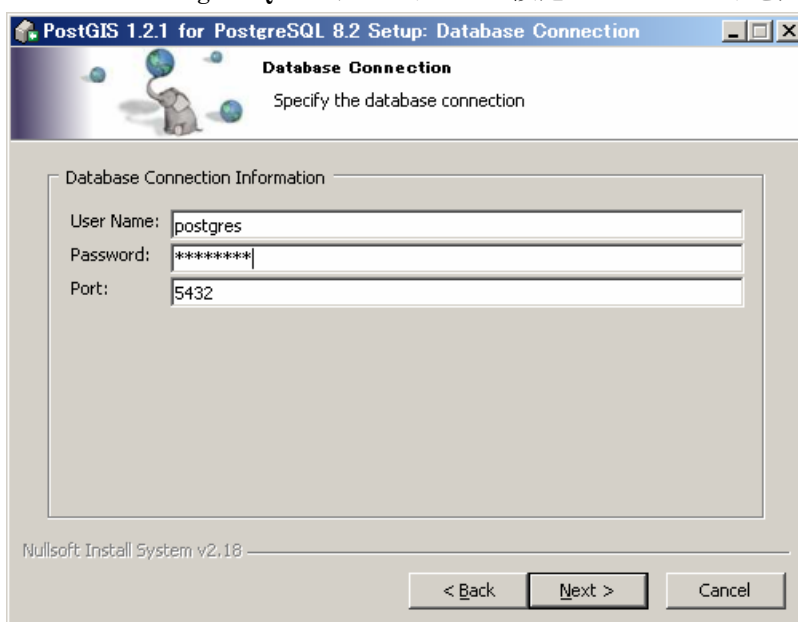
PostGIS 1.2.1 for PostgreSQL 8.2 Setup: Database Connection

Database Connection

Specify the database connection

Database Connection Information

User Name: postgres

Password: ********

Port: 5432

Nullsoft Install System v2.18

< Back

Next >

Cancel